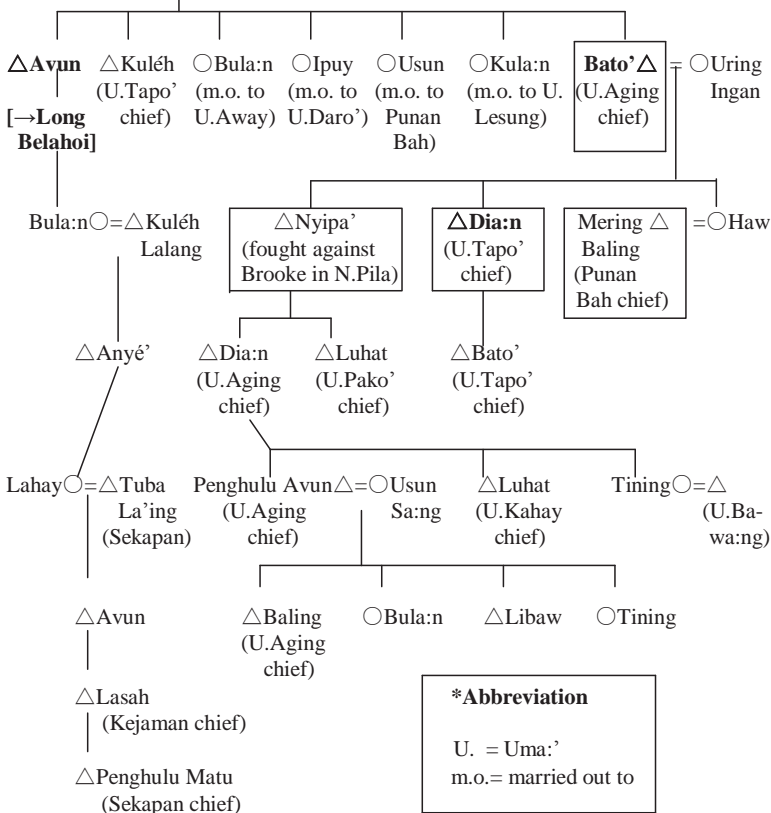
△Avun [→Long Belahoi]

△Kuléh (U.Tapo' chief)

○Bula:n (m.o. to U.Away)

○Ipuy (m.o. to U.Daro')

○Usun (m.o. to Punan Bah)

○Kula:n (m.o. to U. Lesung)

Bato'△ (U.Aging chief) = ○Uring Ingan

Bula:n○=△Kuléh Lalang

△Nyipa' (fought against Brooke in N.Pila)

△Dia:n (U.Tapo' chief)

Mering △ Baling (Punan Bah chief)

=○Haw

△Anyé'

△Dia:n (U.Aging chief)

△Luhat (U.Pako' chief)

△Bato' (U.Tapo' chief)

Lahay○=△Tuba La'ing (Sekapan)

Penghulu Avun△=○Usun Sa:ng (U.Aging chief)

△Luhat (U.Kahay chief)

Tining○=△ (U.Bawa:ng)

△Baling (U.Aging chief)

○Bula:n

△Libaw

○Tining

△Avun

△Lasah (Kejaman chief)

△Penghulu Matu (Sekapan chief)

*Abbreviation

U. = Uma:'
m.o.= married out to